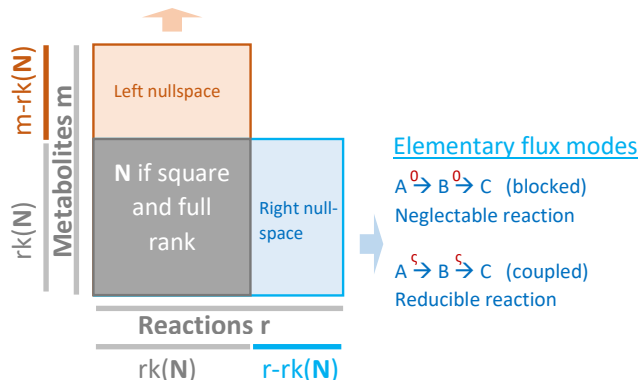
m-rk(**N**)

rk(**N**)

Metabolites m

Left nullspace

**N** if square and full rank

Right nullspace

Reactions r

rk(**N**)

r-rk(**N**)

Elementary flux modes

A $\xrightarrow{0}$ B $\xrightarrow{0}$ C (blocked)

Neglectable reaction

A $\xrightarrow{\varsigma}$ B $\xrightarrow{\varsigma}$ C (coupled)

Reducible reaction